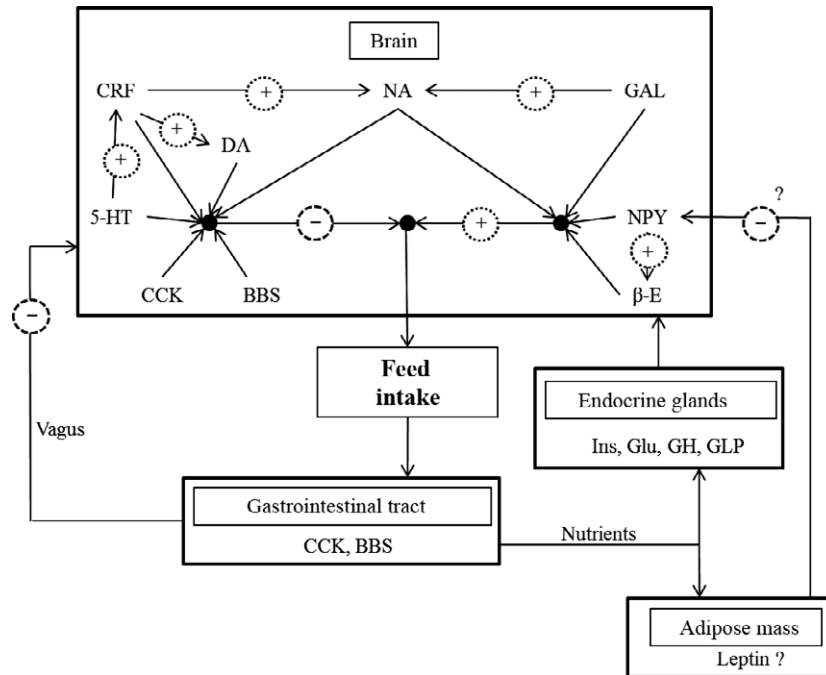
Brain

CRF

+

NA

+

GAL

+

DA

+

5-HT

-

+

NPY

-

?

+

CCK

BBS

β-E

-

Feed intake

Endocrine glands

Ins, Glu, GH, GLP

Vagus

Gastrointestinal tract

CCK, BBS

Nutrients

Adipose mass

Leptin ?